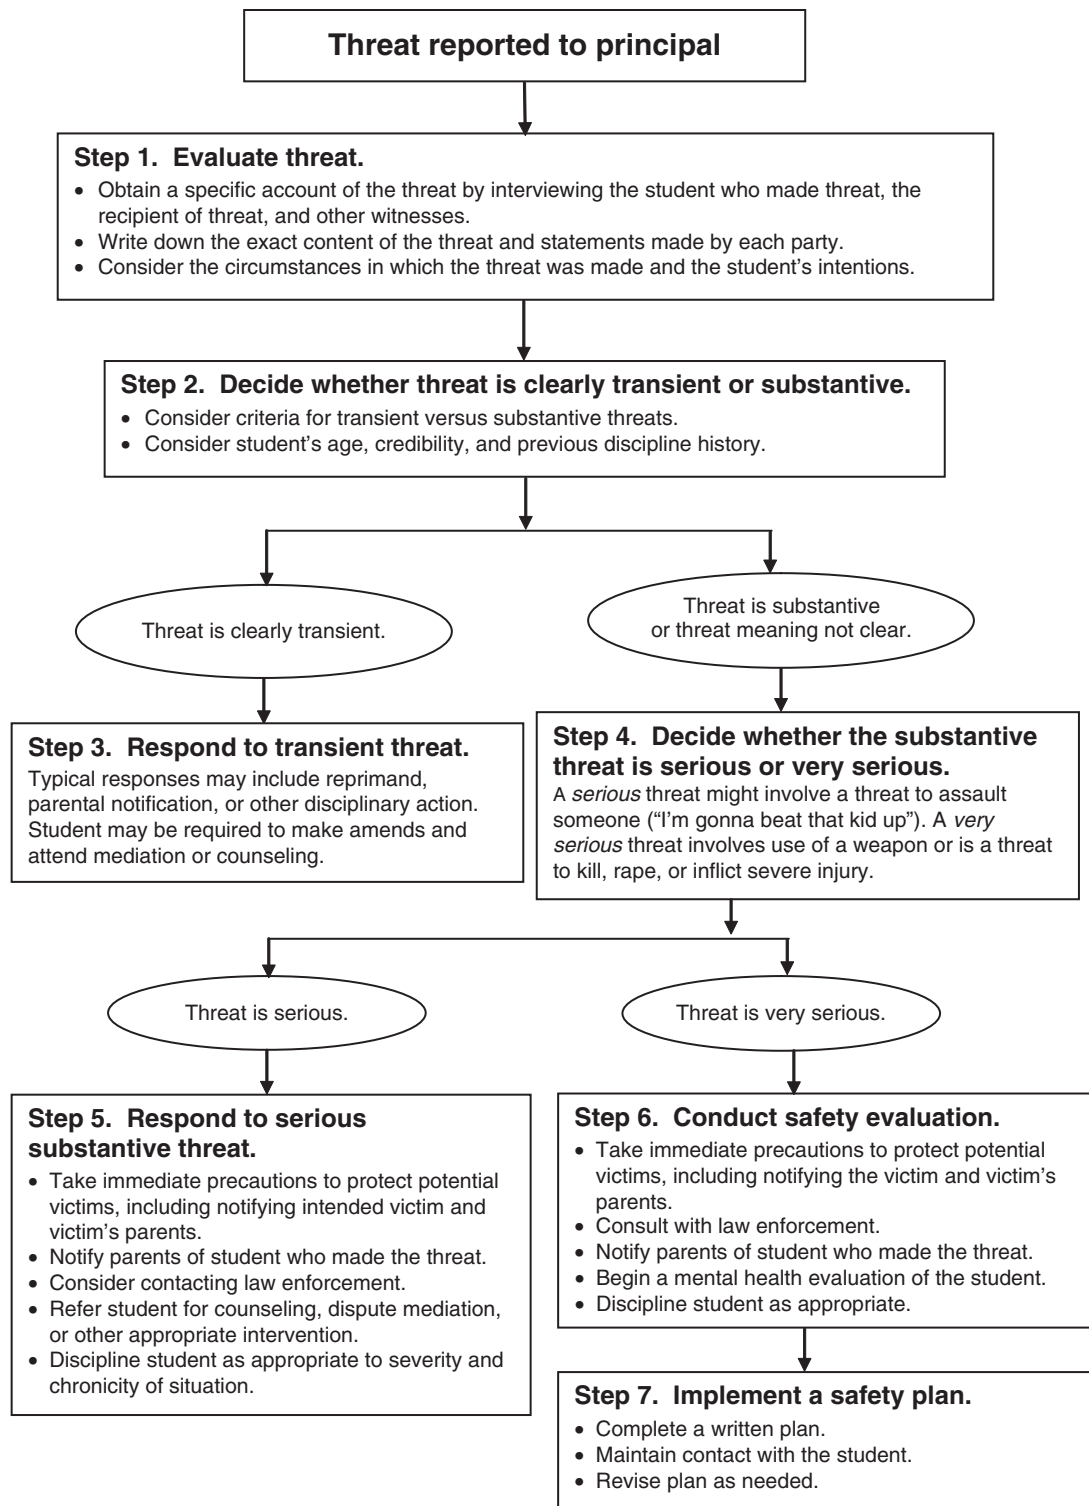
Threat reported to principal

Step 1. Evaluate threat.

- Obtain a specific account of the threat by interviewing the student who made threat, the recipient of threat, and other witnesses.
- Write down the exact content of the threat and statements made by each party.
- Consider the circumstances in which the threat was made and the student's intentions.

Step 2. Decide whether threat is clearly transient or substantive.

- Consider criteria for transient versus substantive threats.
- Consider student's age, credibility, and previous discipline history.

Threat is clearly transient.

Threat is substantive or threat meaning not clear.

Step 3. Respond to transient threat.

Typical responses may include reprimand, parental notification, or other disciplinary action. Student may be required to make amends and attend mediation or counseling.

Step 4. Decide whether the substantive threat is serious or very serious.

A *serious* threat might involve a threat to assault someone ("I'm gonna beat that kid up"). A *very serious* threat involves use of a weapon or is a threat to kill, rape, or inflict severe injury.

Threat is serious.

Threat is very serious.

Step 5. Respond to serious substantive threat.

- Take immediate precautions to protect potential victims, including notifying intended victim and victim's parents.
- Notify parents of student who made the threat.
- Consider contacting law enforcement.
- Refer student for counseling, dispute mediation, or other appropriate intervention.
- Discipline student as appropriate to severity and chronicity of situation.

Step 6. Conduct safety evaluation.

- Take immediate precautions to protect potential victims, including notifying the victim and victim's parents.
- Consult with law enforcement.
- Notify parents of student who made the threat.
- Begin a mental health evaluation of the student.
- Discipline student as appropriate.

Step 7. Implement a safety plan.

- Complete a written plan.
- Maintain contact with the student.
- Revise plan as needed.